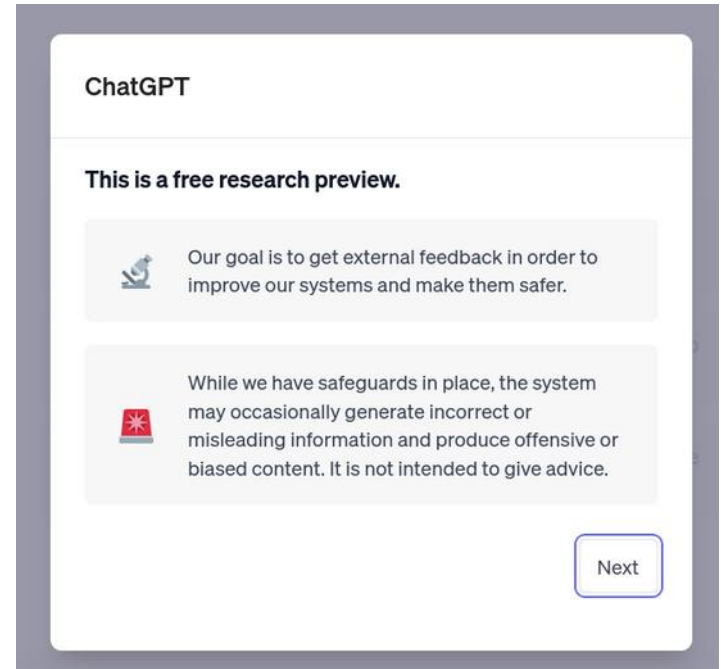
ChatGPT

This is a free research preview.

Our goal is to get external feedback in order to improve our systems and make them safer.

While we have safeguards in place, the system may occasionally generate incorrect or misleading information and produce offensive or biased content. It is not intended to give advice.

Next